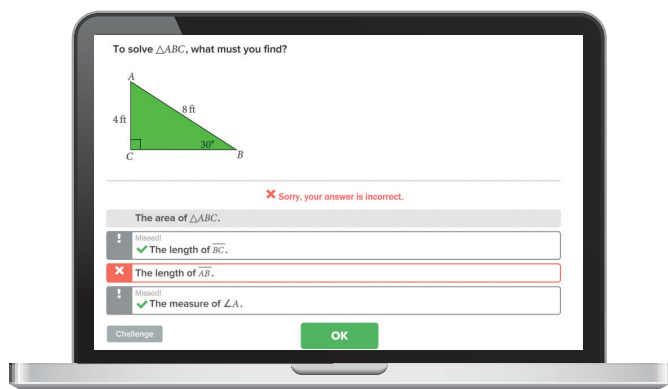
To solve $\triangle ABC$, what must you find?

A

4 ft

8 ft

C

30°

B

✕ Sorry, your answer is incorrect.

The area of $\triangle ABC$.

!
Missed!
✓ The length of $\overline{BC}$.

✕ The length of $\overline{AB}$.

!
Missed!
✓ The measure of $\angle A$.

Challenge

OK